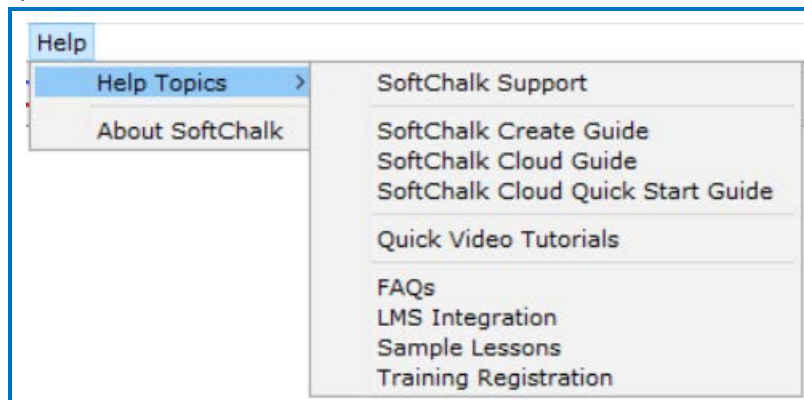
Help

Help Topics >

About SoftChalk

SoftChalk Support

SoftChalk Create Guide
SoftChalk Cloud Guide
SoftChalk Cloud Quick Start Guide

Quick Video Tutorials

FAQs
LMS Integration
Sample Lessons
Training Registration